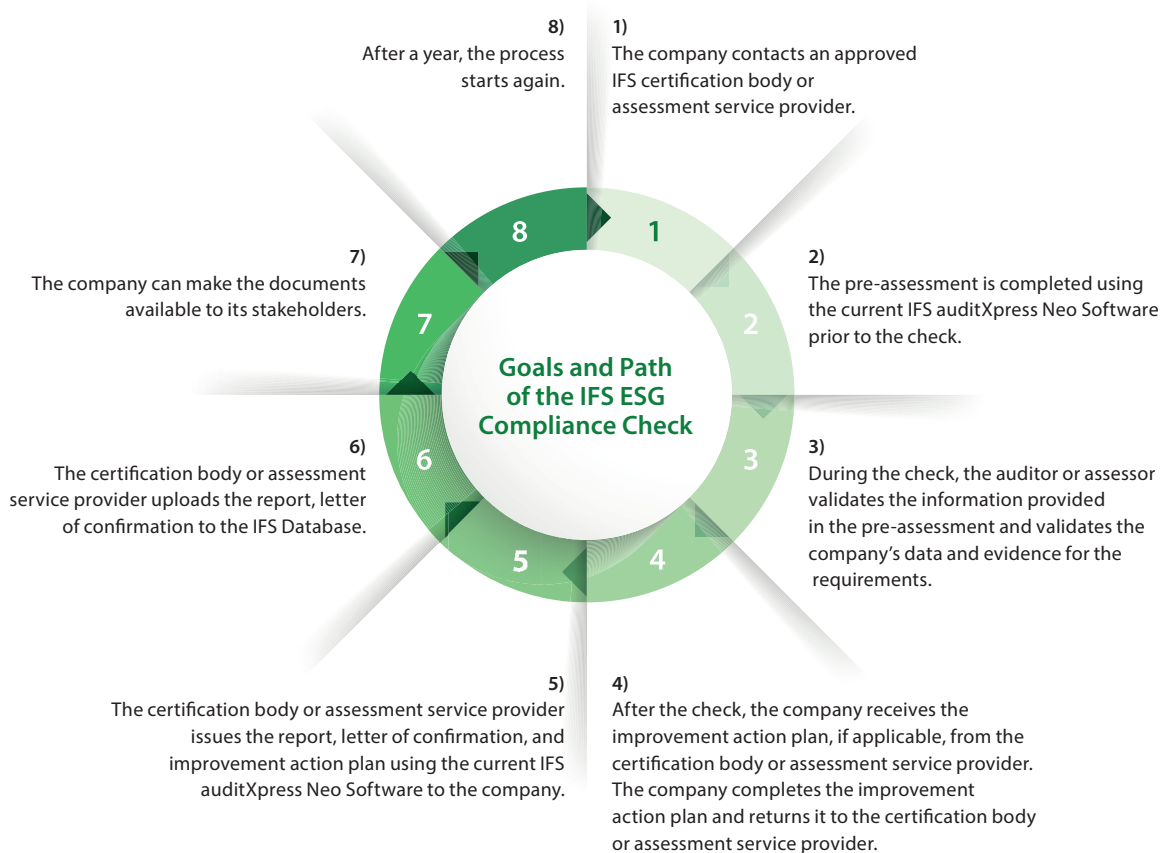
Goals and Path of the IFS ESG Compliance Check

8

1

2

3

4

5

6

7

1)
The company contacts an approved IFS certification body or assessment service provider.

2)
The pre-assessment is completed using the current IFS auditXpress Neo Software prior to the check.

3)
During the check, the auditor or assessor validates the information provided in the pre-assessment and validates the company's data and evidence for the requirements.

4)
After the check, the company receives the improvement action plan, if applicable, from the certification body or assessment service provider. The company completes the improvement action plan and returns it to the certification body or assessment service provider.

5)
The certification body or assessment service provider issues the report, letter of confirmation, and improvement action plan using the current IFS auditXpress Neo Software to the company.

6)
The certification body or assessment service provider uploads the report, letter of confirmation to the IFS Database.

7)
The company can make the documents available to its stakeholders.

8)
After a year, the process starts again.